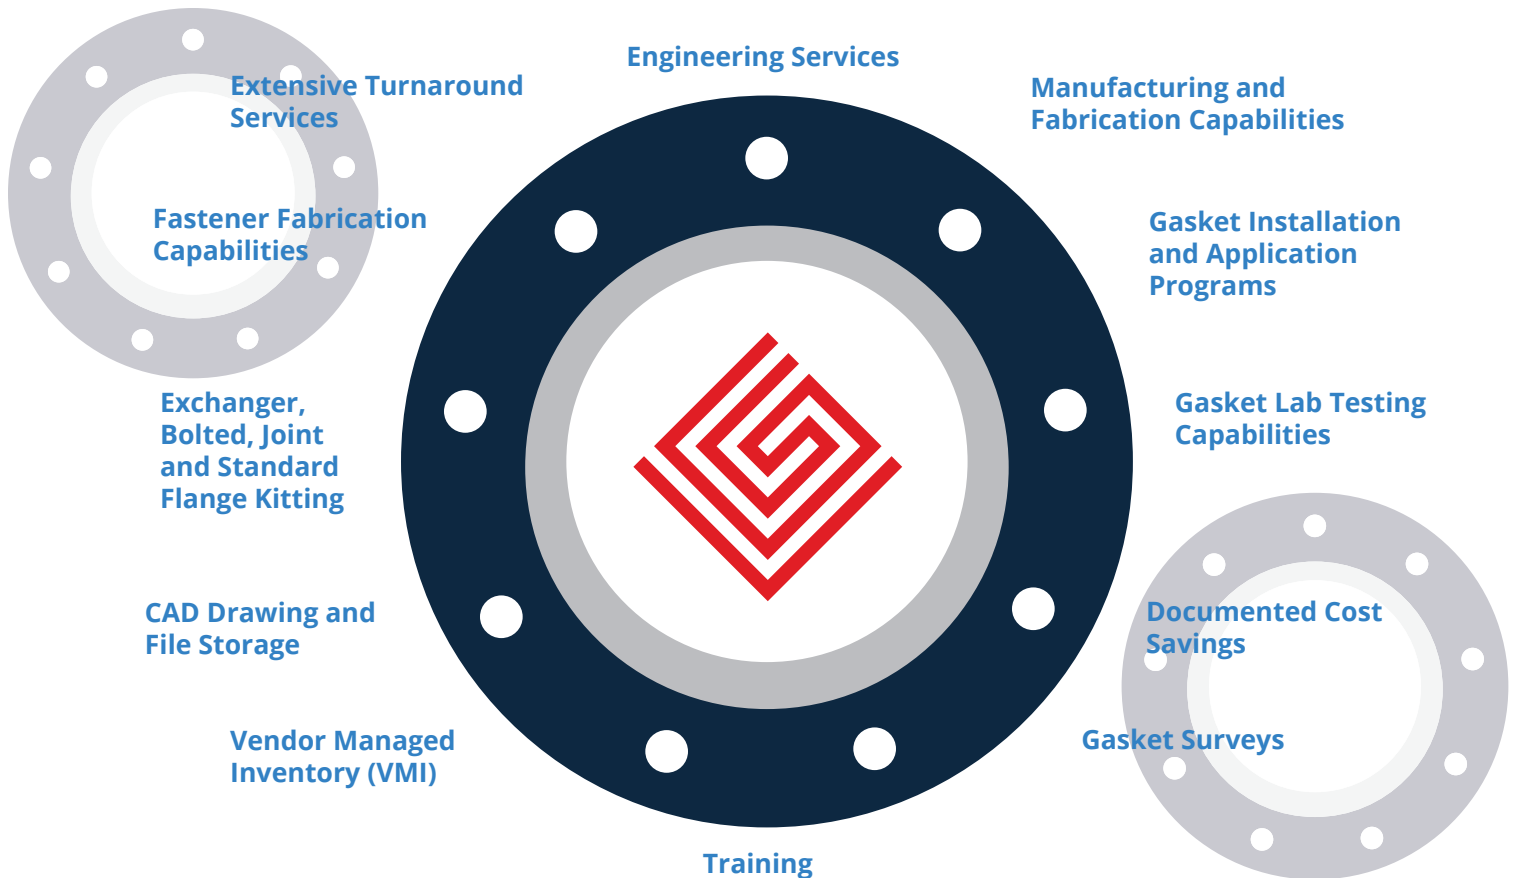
Engineering Services

Manufacturing and Fabrication Capabilities

Gasket Installation and Application Programs

Gasket Lab Testing Capabilities

Documented Cost Savings

Gasket Surveys

Training

Vendor Managed Inventory (VMI)

CAD Drawing and File Storage

Exchanger, Bolted, Joint and Standard Flange Kitting

Fastener Fabrication Capabilities

Extensive Turnaround Services